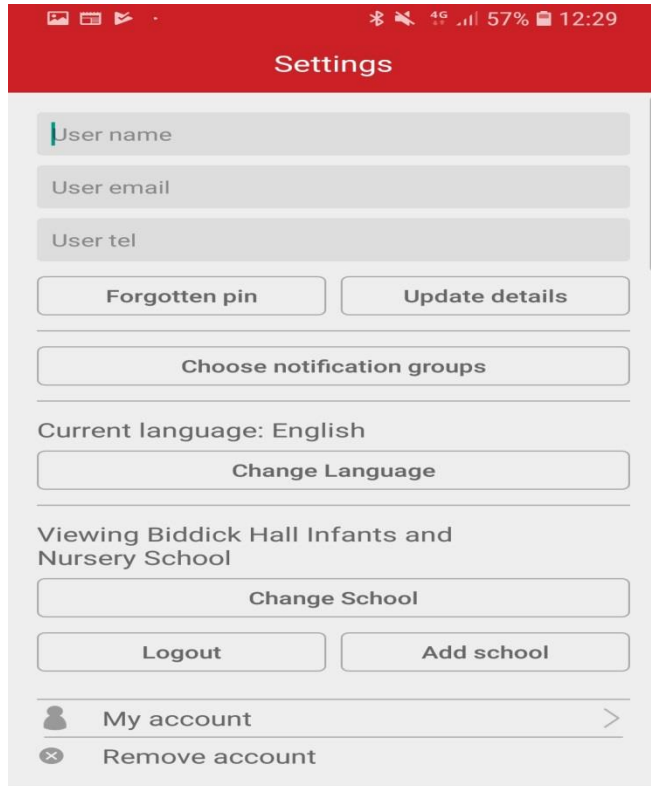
4G 57% 12:29

Settings

User name

User email

User tel

Forgotten pin

Update details

Choose notification groups

Current language: English

Change Language

Viewing Biddick Hall Infants and Nursery School

Change School

Logout

Add school

My account

Remove account